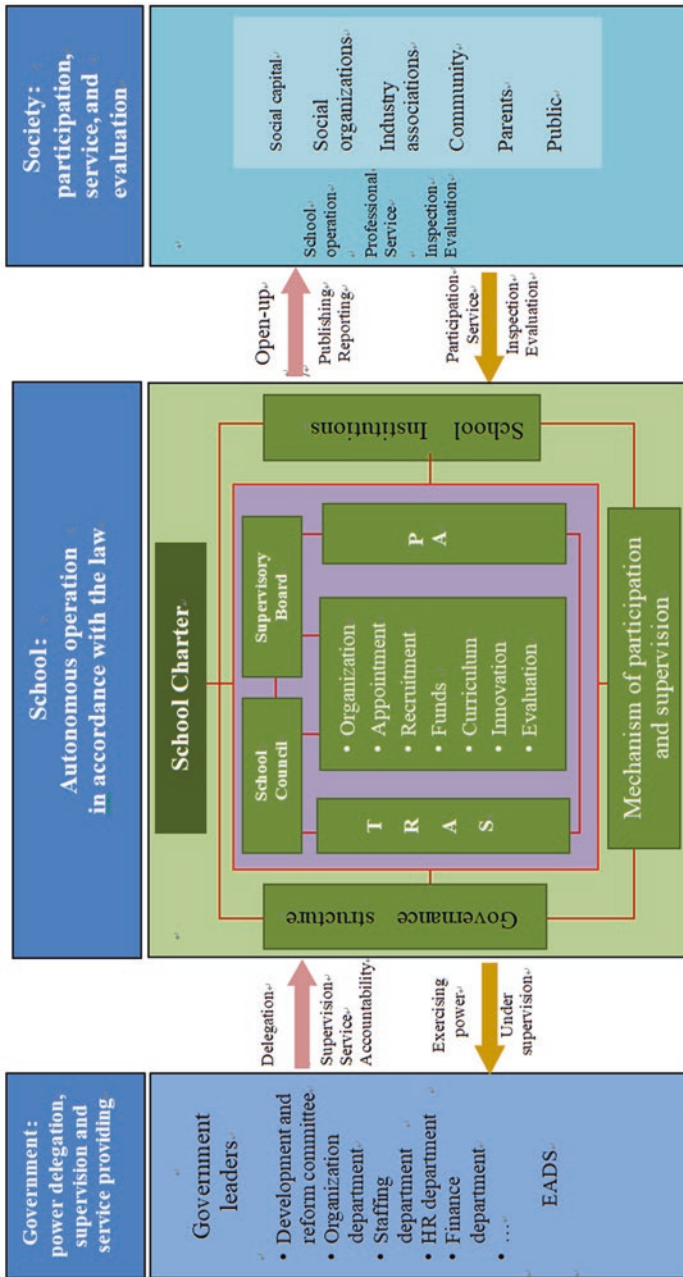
Government: power delegation, supervision and service providing

Government leaders

• Development and reform committee
• Organization department
• Staffing department
• HR department
• Finance department
• …

EADS

Delegation

Supervision Service Accountability

Exercising power

Under supervision

School: Autonomous operation in accordance with the law

School Charter

Governance structure

School Council

Supervisory Board

T R A S

• Organization
• Appointment
• Recruitment
• Funds
• Curriculum
• Innovation
• Evaluation

P A

Mechanism of participation and supervision

School Institutions

Open-up

Publishing Reporting

Participation Service

Inspection Evaluation

Society: participation, service, and evaluation

School operation

Professional Service

Inspection Evaluation

Social capital

Social organizations

Industry associations

Community

Parents

Public